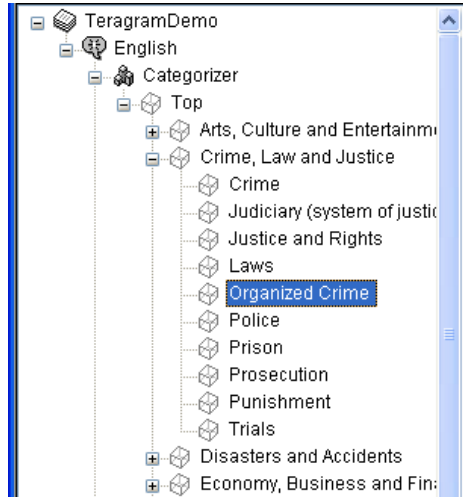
TeragramDemo
English
Categorizer
Top
Arts, Culture and Entertainm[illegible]
Crime, Law and Justice
Crime
Judiciary (system of justic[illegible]
Justice and Rights
Laws
Organized Crime
Police
Prison
Prosecution
Punishment
Trials
Disasters and Accidents
Economy, Business and Fin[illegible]